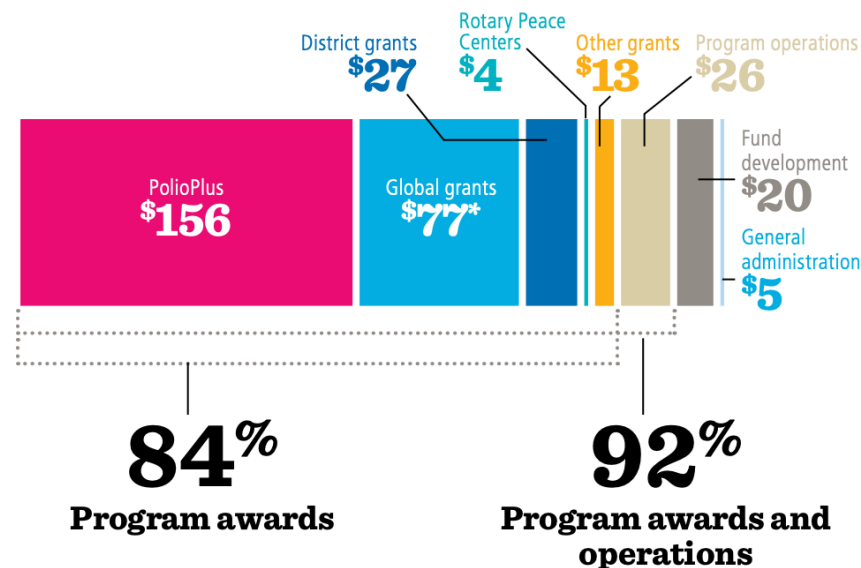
District grants
$27

Rotary Peace Centers
$4

Other grants
$13

Program operations
$26

PolioPlus
$156

Global grants
$77*

Fund development
$20

General administration
$5

84%
Program awards

92%
Program awards and operations